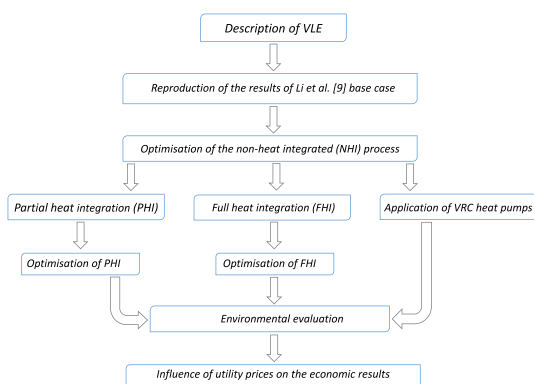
Description of VLE

Reproduction of the results of Li et al. [9] base case

Optimisation of the non-heat integrated (NHI) process

Partial heat integration (PHI)

Full heat integration (FHI)

Application of VRC heat pumps

Optimisation of PHI

Optimisation of FHI

Environmental evaluation

Influence of utility prices on the economic results